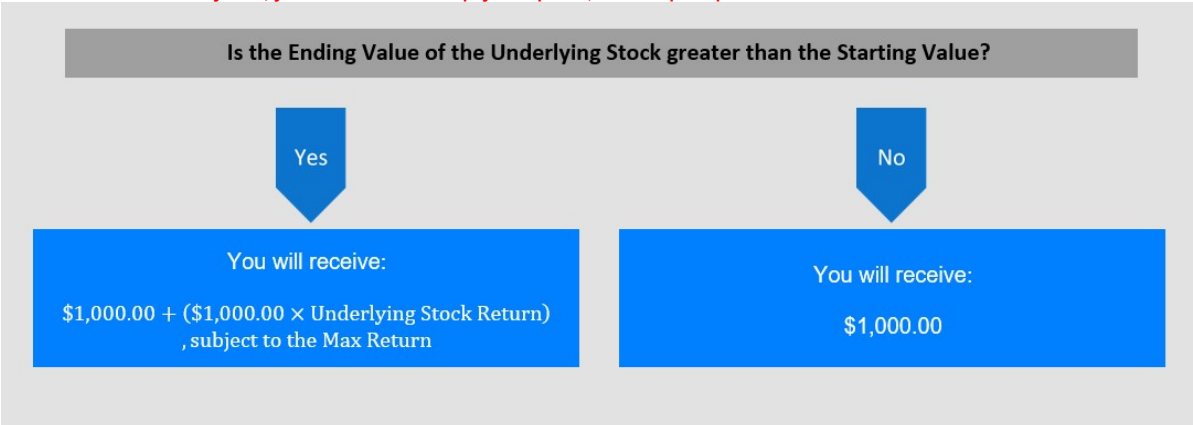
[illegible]

Is the Ending Value of the Underlying Stock greater than the Starting Value?

Yes

No

You will receive:

$\$1,000.00 + (\$1,000.00 \times \text{Underlying Stock Return})$, subject to the Max Return

You will receive:

$1,000.00